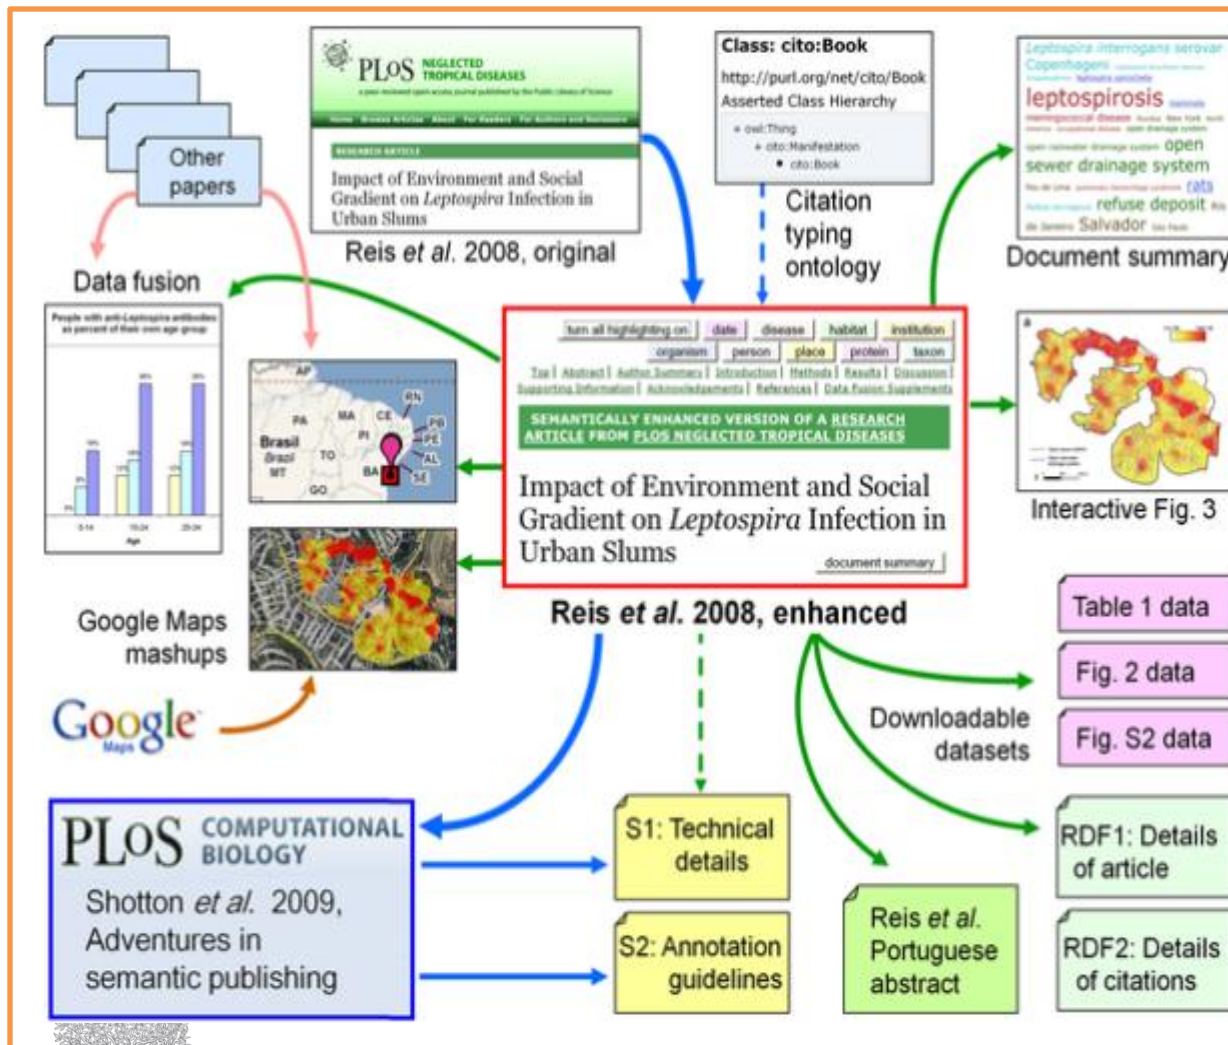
Other papers

Data fusion

People with anti-Leptospira antibodies as percent of their own age group

PLoS NEGLECTED TROPICAL DISEASES

RESEARCH ARTICLE

Impact of Environment and Social Gradient on *Leptospira* Infection in Urban Slums

Reis *et al*. 2008, original

Class: cito:Book
http://purl.org/net/cito/Book
Asserted Class Hierarchy
owl:Thing
cito:Manifestation
cito:Book

Citation typing ontology

Leptospira interrogans serovar Copenhageni
leptospirosis
open sewer drainage system
rats
refuse deposit
Salvador

Document summary

turn all highlighting on | date | disease | habitat | institution | organism | person | place | protein | taxon

Top | Abstract | Author Summary | Introduction | Methods | Results | Discussion | Supporting Information | Acknowledgements | References | Data Fusion Supplements

SEMANTICALLY ENHANCED VERSION OF A RESEARCH ARTICLE FROM PLOS NEGLECTED TROPICAL DISEASES

Impact of Environment and Social Gradient on *Leptospira* Infection in Urban Slums

document summary

Reis *et al*. 2008, enhanced

AP
PA
MA
CE
RN
PB
PE
AL
SE
BA
PI
TO
Brasil
Brazil
MT
GO

Interactive Fig. 3

Google Maps mashups

Google Maps

Table 1 data

Fig. 2 data

Fig. S2 data

Downloadable datasets

PLoS COMPUTATIONAL BIOLOGY

Shotton *et al*. 2009, Adventures in semantic publishing

S1: Technical details

S2: Annotation guidelines

Reis *et al*. Portuguese abstract

RDF1: Details of article

RDF2: Details of citations